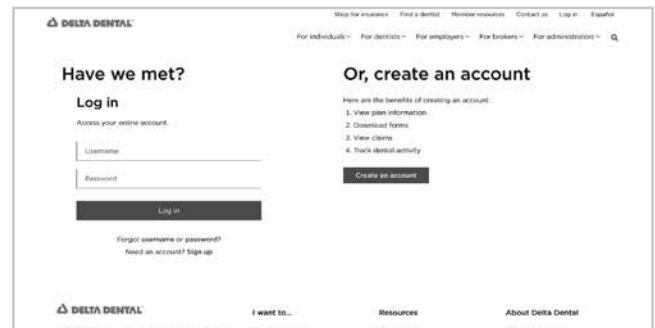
DELTA DENTAL

Shop for insurance Find a dentist Member resources Contact us Log in Español

For individuals For dentists For employers For brokers For administrators

Have we met?

Log in

Access your online account.

Username

Password

Log in

Forgot username or password?

Need an account? Sign up

Or, create an account

Here are the benefits of creating an account:

1. View plan information
2. Download forms
3. View claims
4. Track dental activity

Create an account

DELTA DENTAL

I want to...

Resources

About Delta Dental